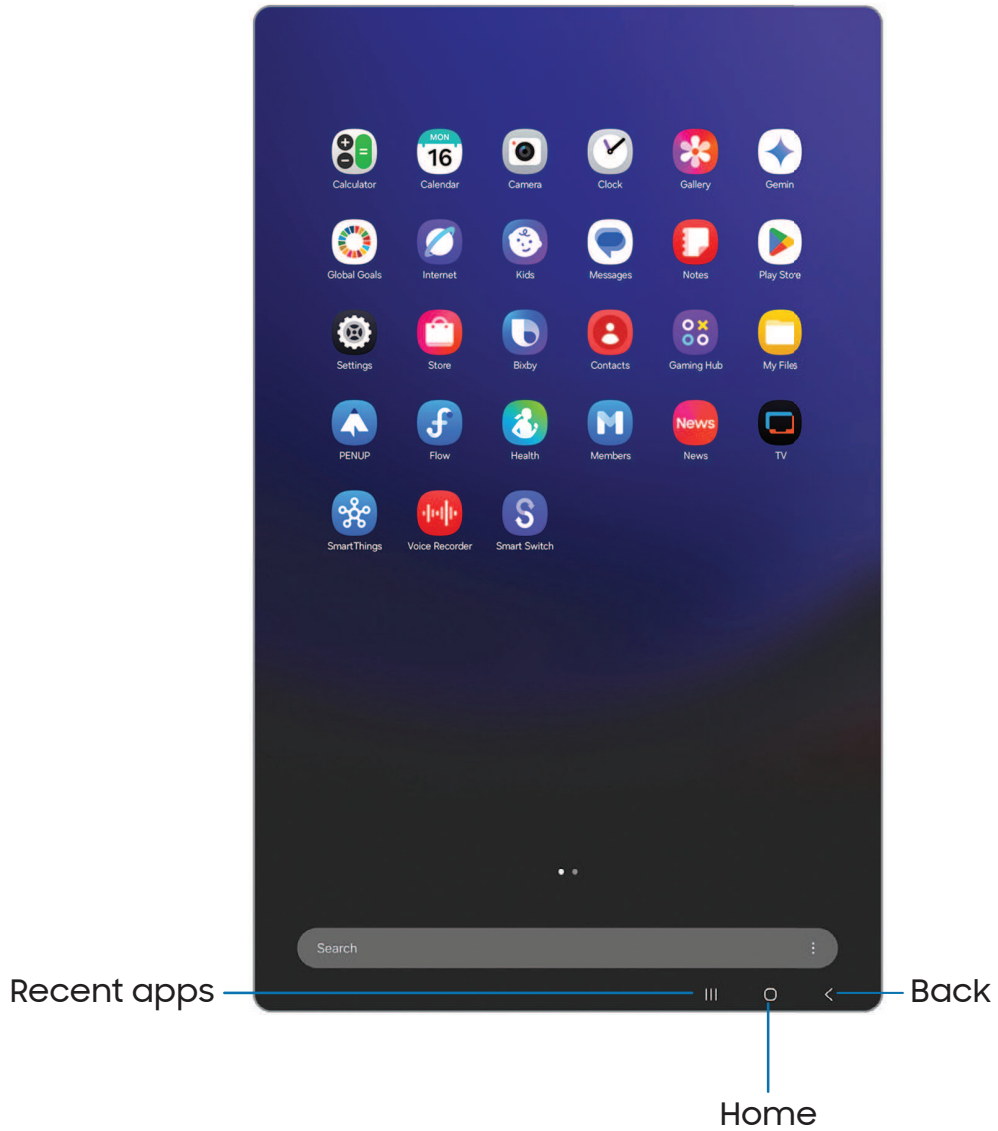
MON
16

Calculator
Calendar
Camera
Clock
Gallery
Gemin

Global Goals
Internet
Kids
Messages
Notes
Play Store

Settings
Store
Bixby
Contacts
Gaming Hub
My Files

News

PENUP
Flow
Health
Members
News
TV

SmartThings
Voice Recorder
Smart Switch

Search

Recent apps
Back
Home